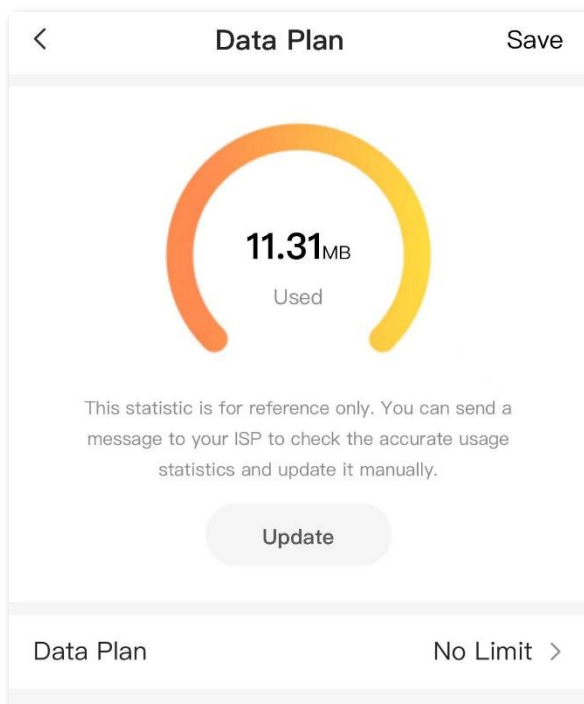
<

Data Plan

Save

11.31MB

Used

This statistic is for reference only. You can send a message to your ISP to check the accurate usage statistics and update it manually.

Update

Data Plan

No Limit >